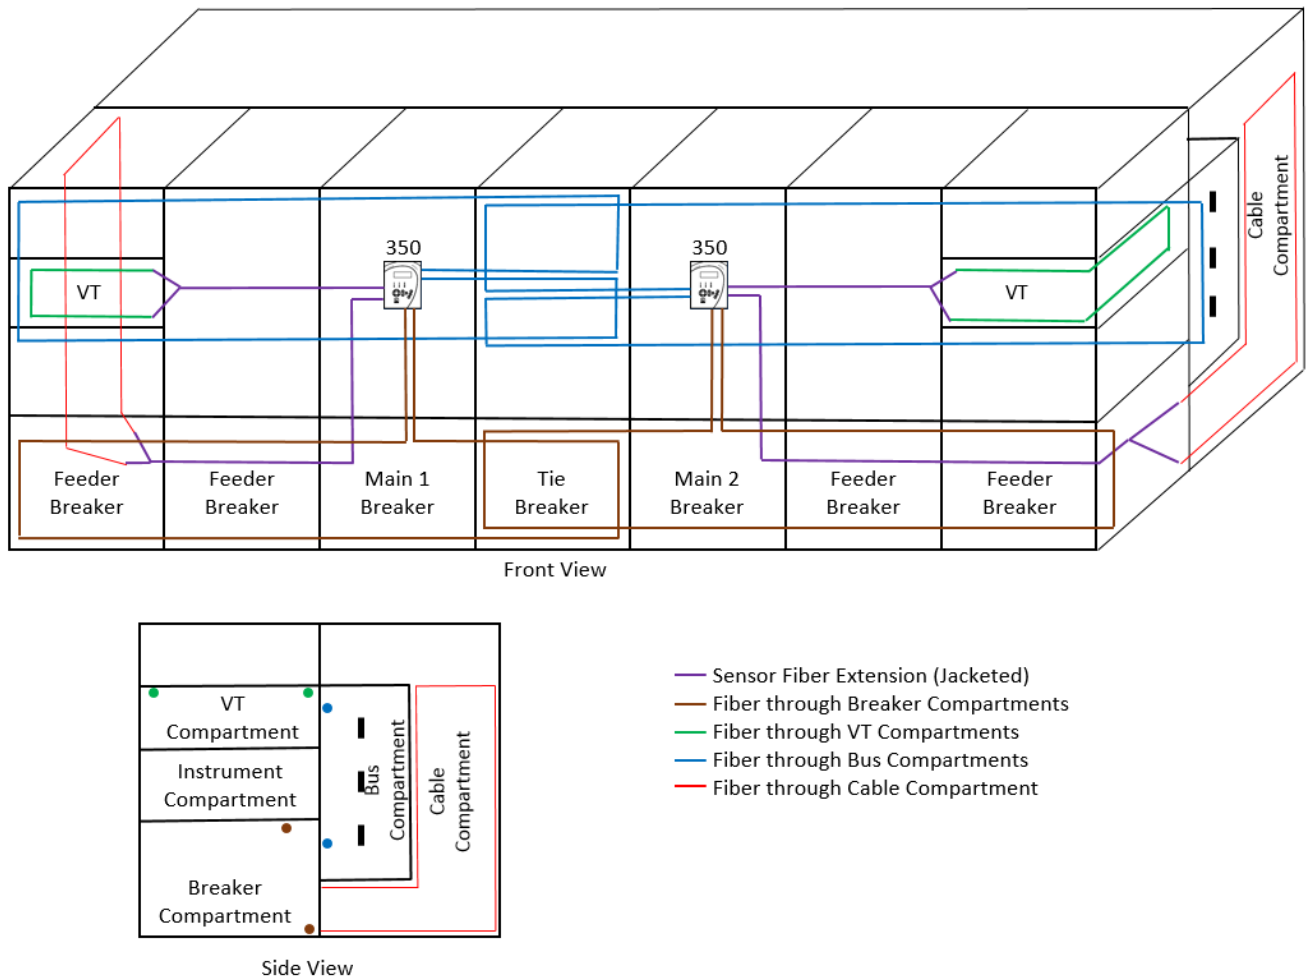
350

350

VT

VT

Cable Compartment

Feeder Breaker

Feeder Breaker

Main 1 Breaker

Tie Breaker

Main 2 Breaker

Feeder Breaker

Feeder Breaker

Front View

VT Compartment

Instrument Compartment

Breaker Compartment

Bus Compartment

Cable Compartment

Side View

Sensor Fiber Extension (Jacketed)
Fiber through Breaker Compartments
Fiber through VT Compartments
Fiber through Bus Compartments
Fiber through Cable Compartment